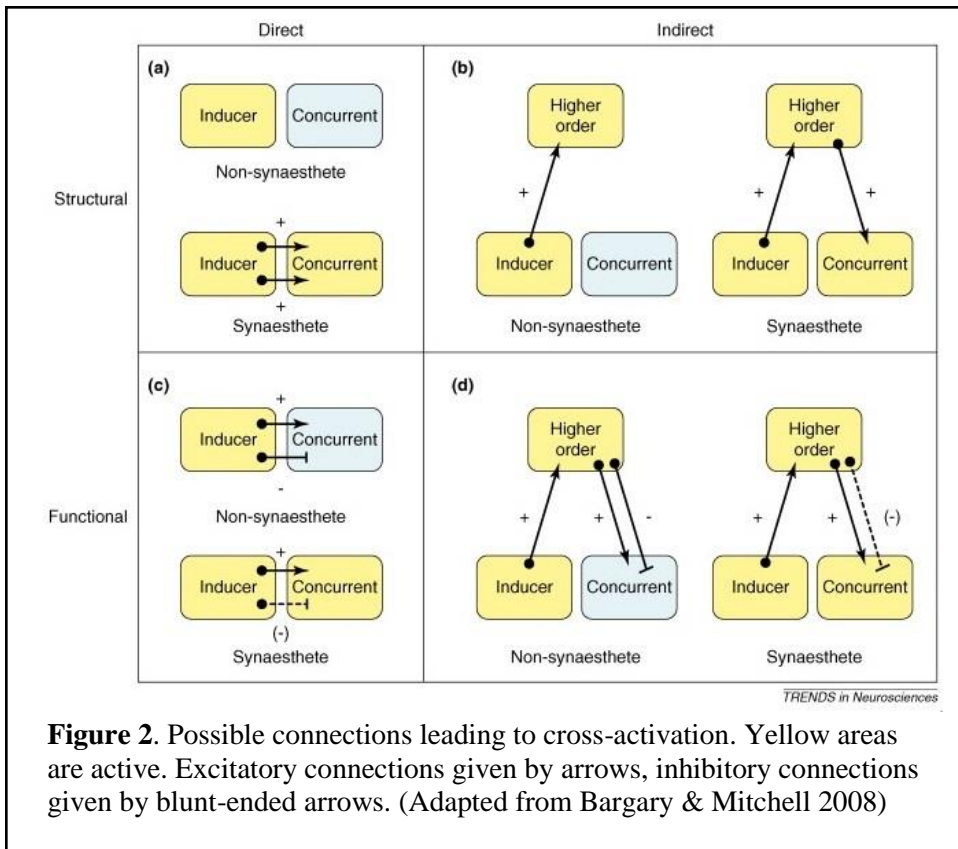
Direct

Indirect

Structural

(a)

Inducer

Concurrent

Non-synaesthete

+

Inducer

Concurrent

+

Synaesthete

(b)

Higher order

+

Inducer

Concurrent

Non-synaesthete

Higher order

+

+

Inducer

Concurrent

Synaesthete

Functional

(c)

+

Inducer

Concurrent

-

Non-synaesthete

+

Inducer

Concurrent

(-)

Synaesthete

(d)

Higher order

+

+

-

Inducer

Concurrent

Non-synaesthete

Higher order

+

+

(-)

Inducer

Concurrent

Synaesthete

TRENDS in Neurosciences

**Figure 2**. Possible connections leading to cross-activation. Yellow areas are active. Excitatory connections given by arrows, inhibitory connections given by blunt-ended arrows. (Adapted from Bargary & Mitchell 2008)